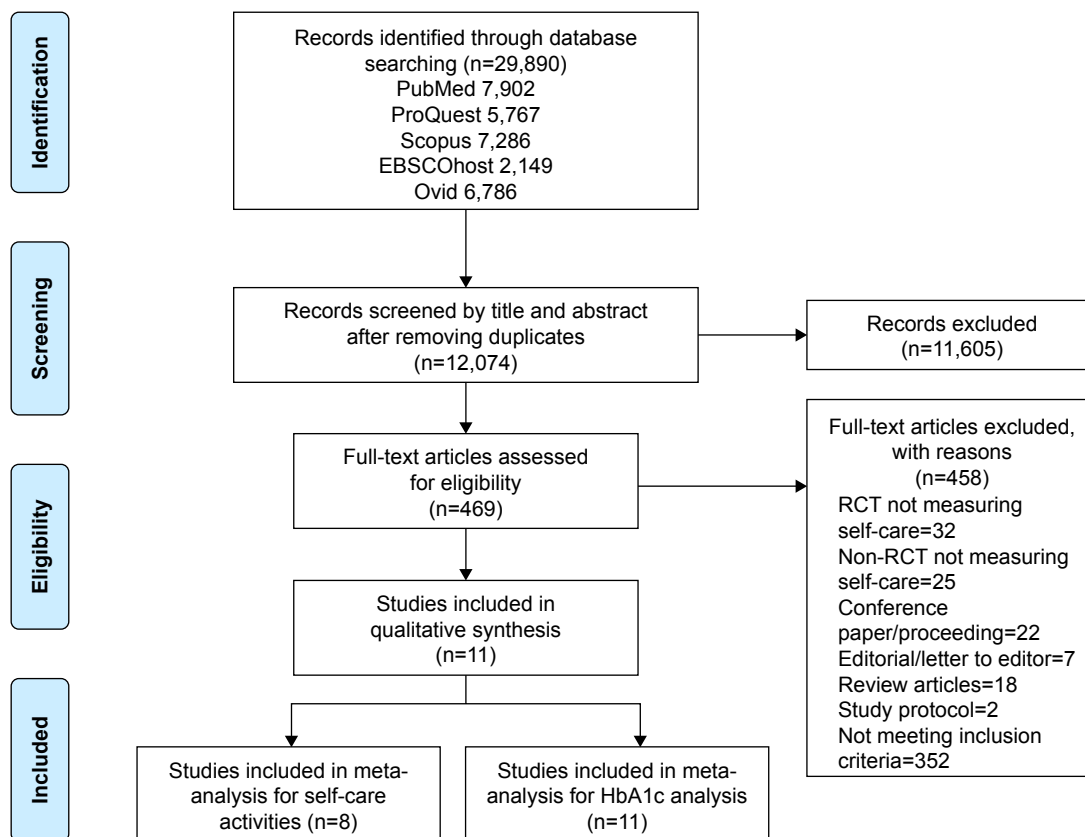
Identification

Records identified through database searching (n=29,890)
PubMed 7,902
ProQuest 5,767
Scopus 7,286
EBSCOhost 2,149
Ovid 6,786

Screening

Records screened by title and abstract after removing duplicates (n=12,074)

Records excluded (n=11,605)

Eligibility

Full-text articles assessed for eligibility (n=469)

Full-text articles excluded, with reasons (n=458)
RCT not measuring self-care=32
Non-RCT not measuring self-care=25
Conference paper/proceeding=22
Editorial/letter to editor=7
Review articles=18
Study protocol=2
Not meeting inclusion criteria=352

Studies included in qualitative synthesis (n=11)

Included

Studies included in meta-analysis for self-care activities (n=8)

Studies included in meta-analysis for HbA1c analysis (n=11)